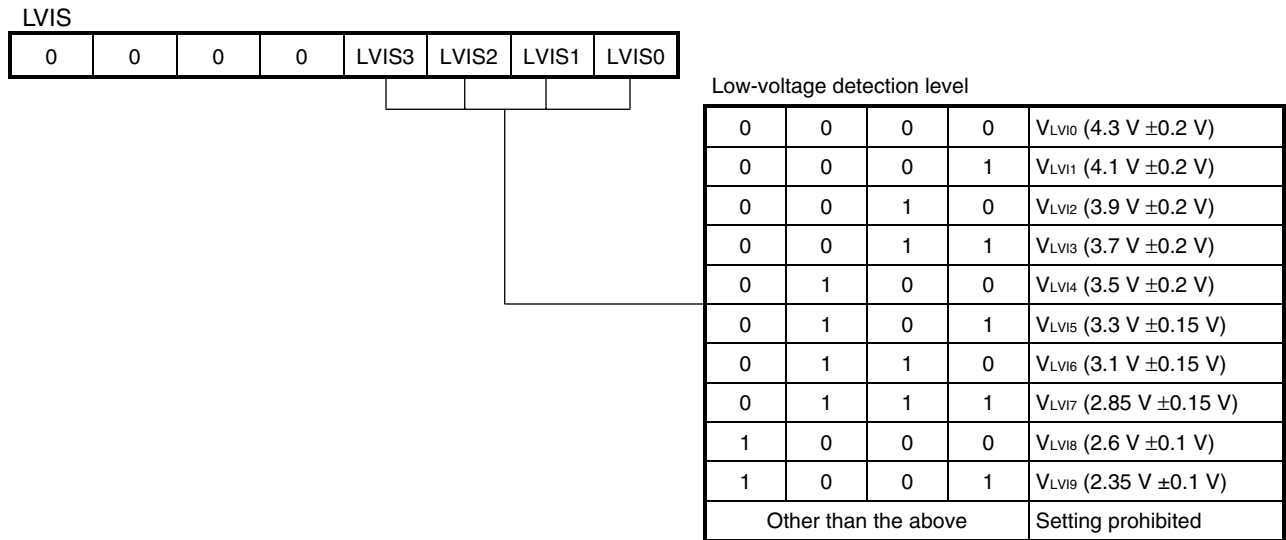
LVIS

| 0 | 0 | 0 | 0 | LVIS3 | LVIS2 | LVIS1 | LVIS0 |
|---|---|---|---|---|---|---|---|

Low-voltage detection level

| | | | | |
|---|---|---|---|---|
| 0 | 0 | 0 | 0 | $V_{LVI0}$ (4.3 V ±0.2 V) |
| 0 | 0 | 0 | 1 | $V_{LVI1}$ (4.1 V ±0.2 V) |
| 0 | 0 | 1 | 0 | $V_{LVI2}$ (3.9 V ±0.2 V) |
| 0 | 0 | 1 | 1 | $V_{LVI3}$ (3.7 V ±0.2 V) |
| 0 | 1 | 0 | 0 | $V_{LVI4}$ (3.5 V ±0.2 V) |
| 0 | 1 | 0 | 1 | $V_{LVI5}$ (3.3 V ±0.15 V) |
| 0 | 1 | 1 | 0 | $V_{LVI6}$ (3.1 V ±0.15 V) |
| 0 | 1 | 1 | 1 | $V_{LVI7}$ (2.85 V ±0.15 V) |
| 1 | 0 | 0 | 0 | $V_{LVI8}$ (2.6 V ±0.1 V) |
| 1 | 0 | 0 | 1 | $V_{LVI9}$ (2.35 V ±0.1 V) |
| Other than the above | | | | Setting prohibited |